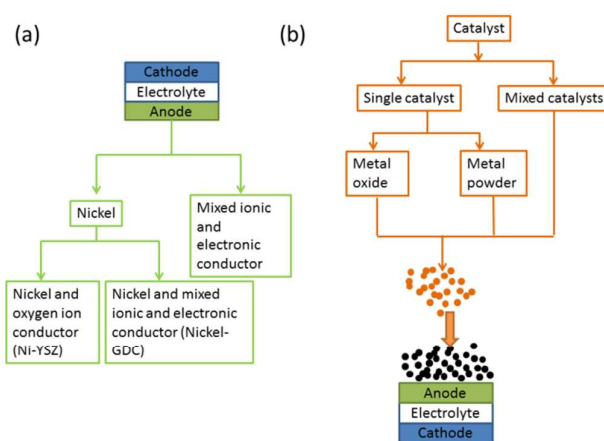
(a)

Cathode
Electrolyte
Anode

Nickel

Mixed ionic and electronic conductor

Nickel and oxygen ion conductor (Ni-YSZ)

Nickel and mixed ionic and electronic conductor (Nickel-GDC)

(b)

Catalyst

Single catalyst

Mixed catalysts

Metal oxide

Metal powder

Anode
Electrolyte
Cathode